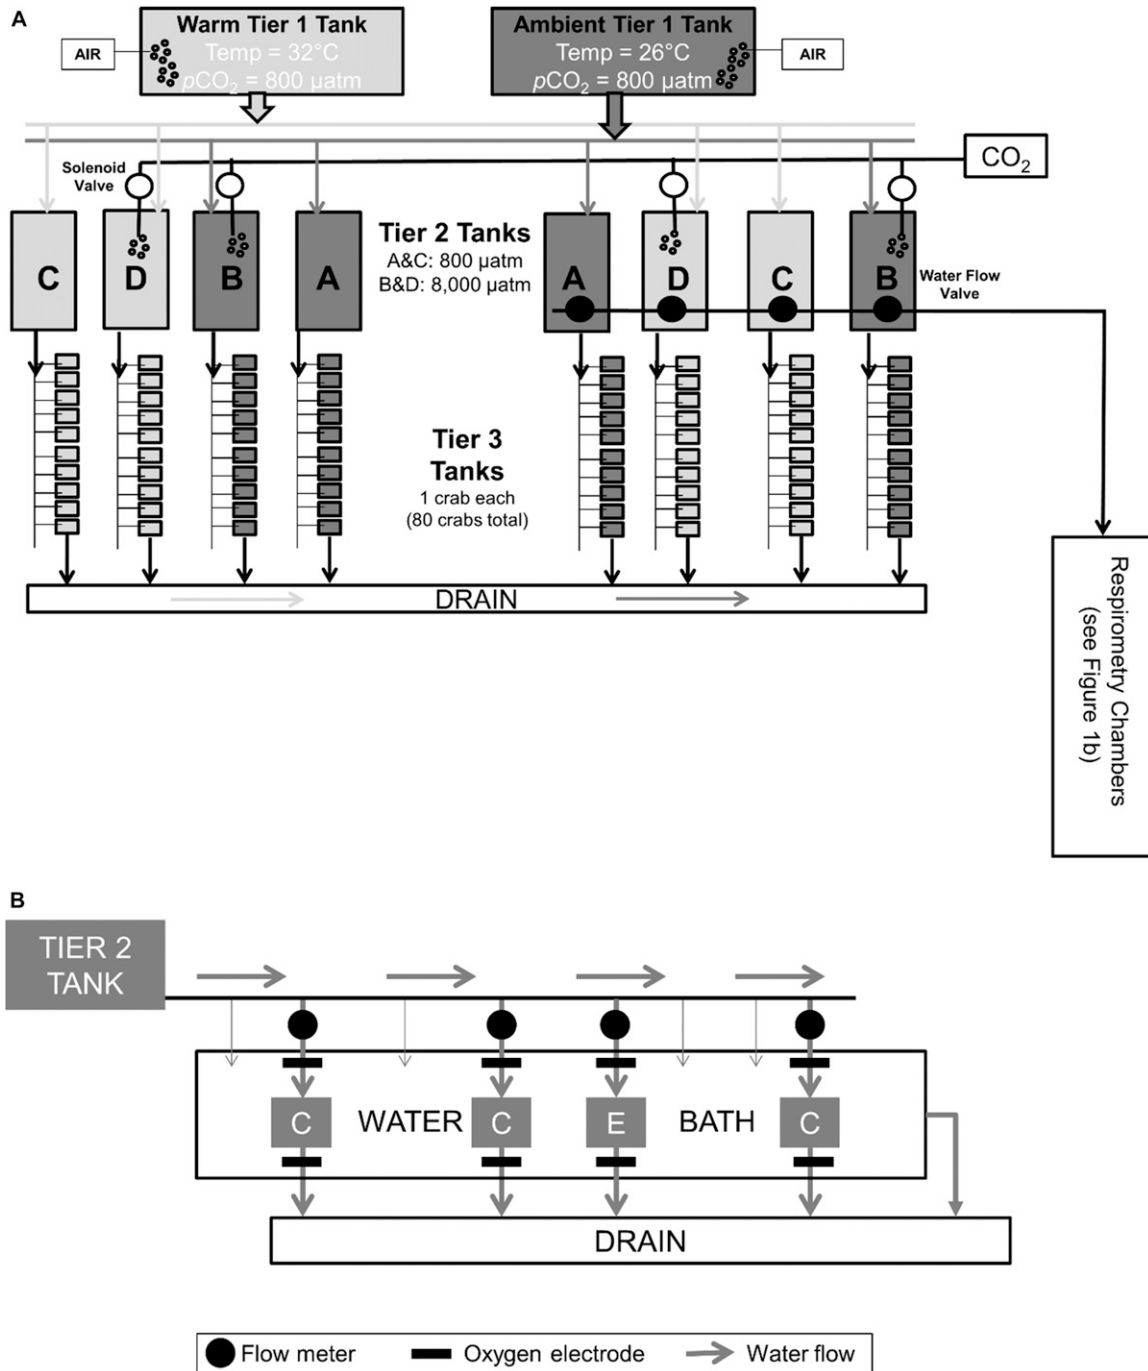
A

AIR

Warm Tier 1 Tank
Temp = 32°C
$pCO_2$ = 800 µatm

Ambient Tier 1 Tank
Temp = 26°C
$pCO_2$ = 800 µatm

AIR

$CO_2$

Solenoid Valve

C D B A

Tier 2 Tanks
A&C: 800 µatm
B&D: 8,000 µatm

A D C B

Water Flow Valve

Tier 3 Tanks
1 crab each
(80 crabs total)

DRAIN

Respirometry Chambers (see Figure 1b)

B

TIER 2 TANK

C WATER C E BATH C

DRAIN

Flow meter Oxygen electrode Water flow